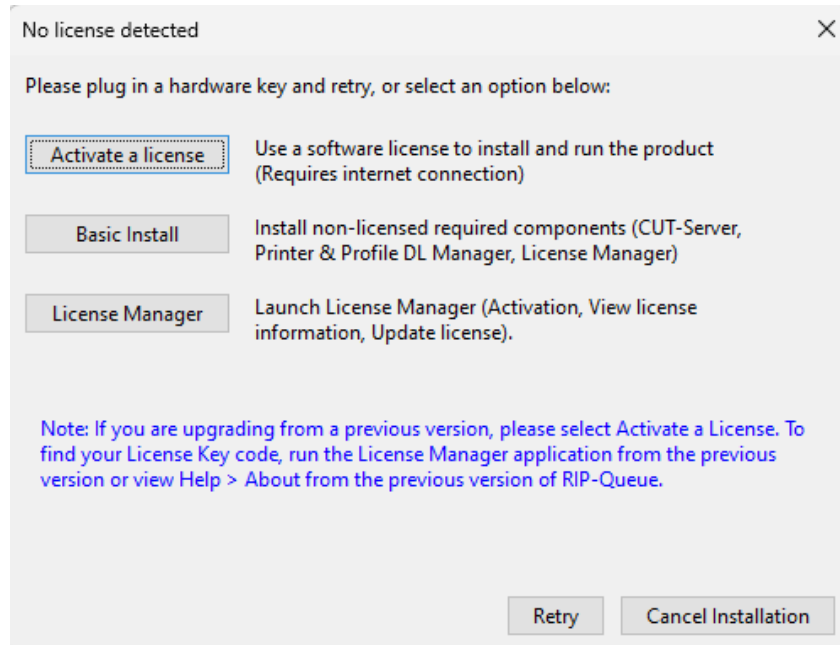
No license detected

×

Please plug in a hardware key and retry, or select an option below:

Activate a license

Use a software license to install and run the product (Requires internet connection)

Basic Install

Install non-licensed required components (CUT-Server, Printer & Profile DL Manager, License Manager)

License Manager

Launch License Manager (Activation, View license information, Update license).

Note: If you are upgrading from a previous version, please select Activate a License. To find your License Key code, run the License Manager application from the previous version or view Help > About from the previous version of RIP-Queue.

Retry

Cancel Installation